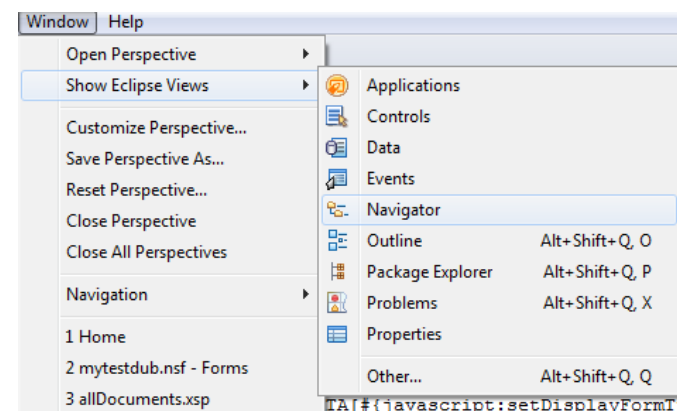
Window Help

Open Perspective
Show Eclipse Views
Customize Perspective...
Save Perspective As...
Reset Perspective...
Close Perspective
Close All Perspectives
Navigation
1 Home
2 mytestdub.nsf - Forms
3 allDocuments.xsp

Applications
Controls
Data
Events
Navigator
Outline Alt+Shift+Q, O
Package Explorer Alt+Shift+Q, P
Problems Alt+Shift+Q, X
Properties
Other... Alt+Shift+Q, Q

TA[#{javascript:setDisplayFormT